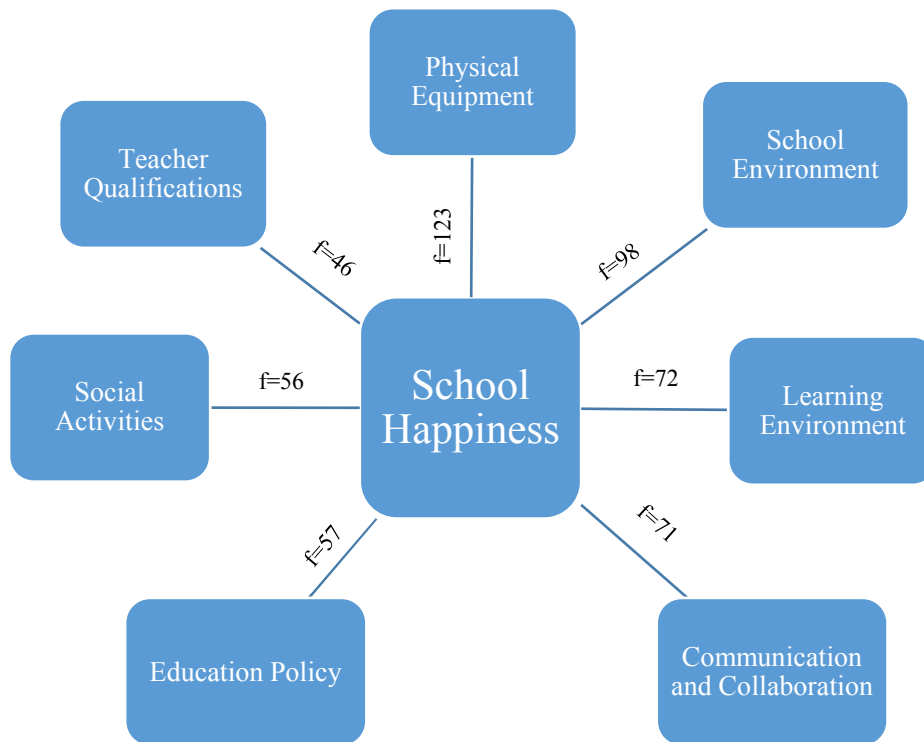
Physical Equipment

Teacher Qualifications

School Environment

f=123

f=46

f=98

Social Activities

f=56

School Happiness

f=72

Learning Environment

f=57

f=71

Education Policy

Communication and Collaboration